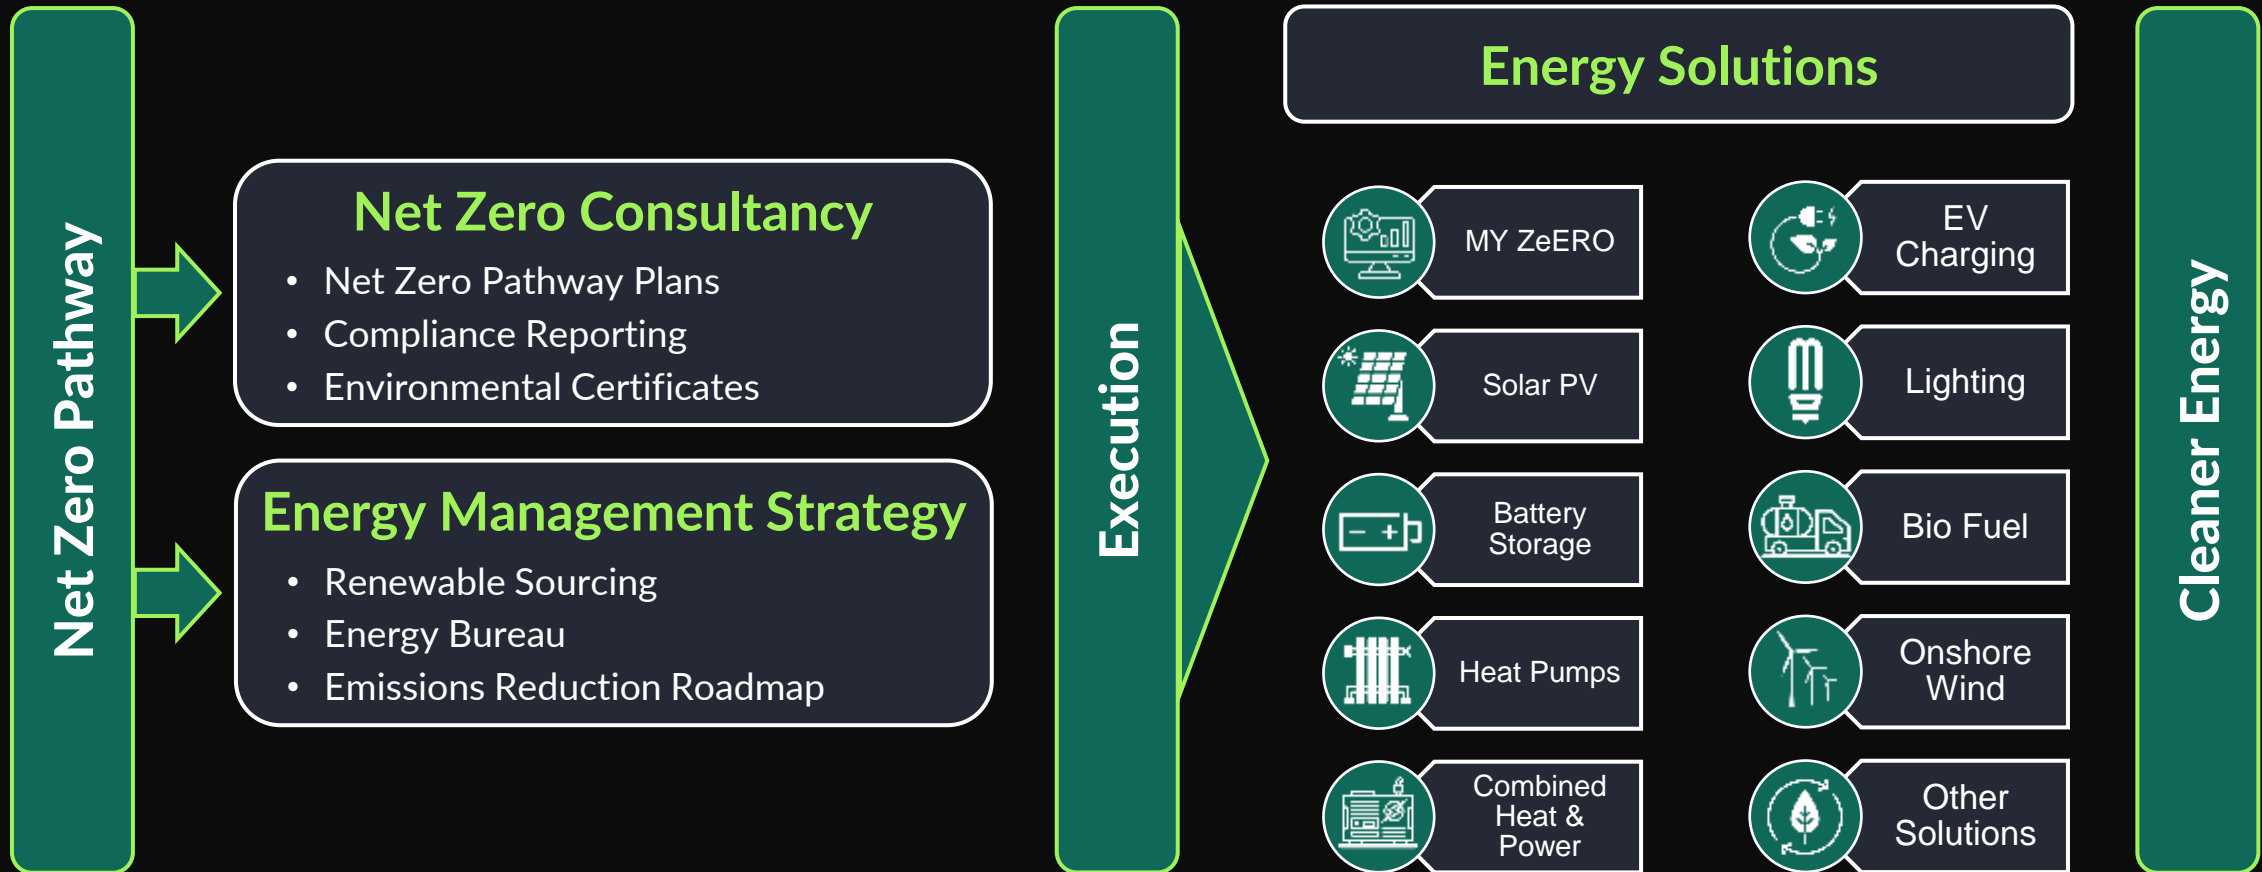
Net Zero Pathway

Net Zero Consultancy
• Net Zero Pathway Plans
• Compliance Reporting
• Environmental Certificates

Energy Management Strategy
• Renewable Sourcing
• Energy Bureau
• Emissions Reduction Roadmap

Execution

Energy Solutions

MY ZeERO

EV Charging

Solar PV

Lighting

Battery Storage

Bio Fuel

Heat Pumps

Onshore Wind

Combined Heat & Power

Other Solutions

Cleaner Energy